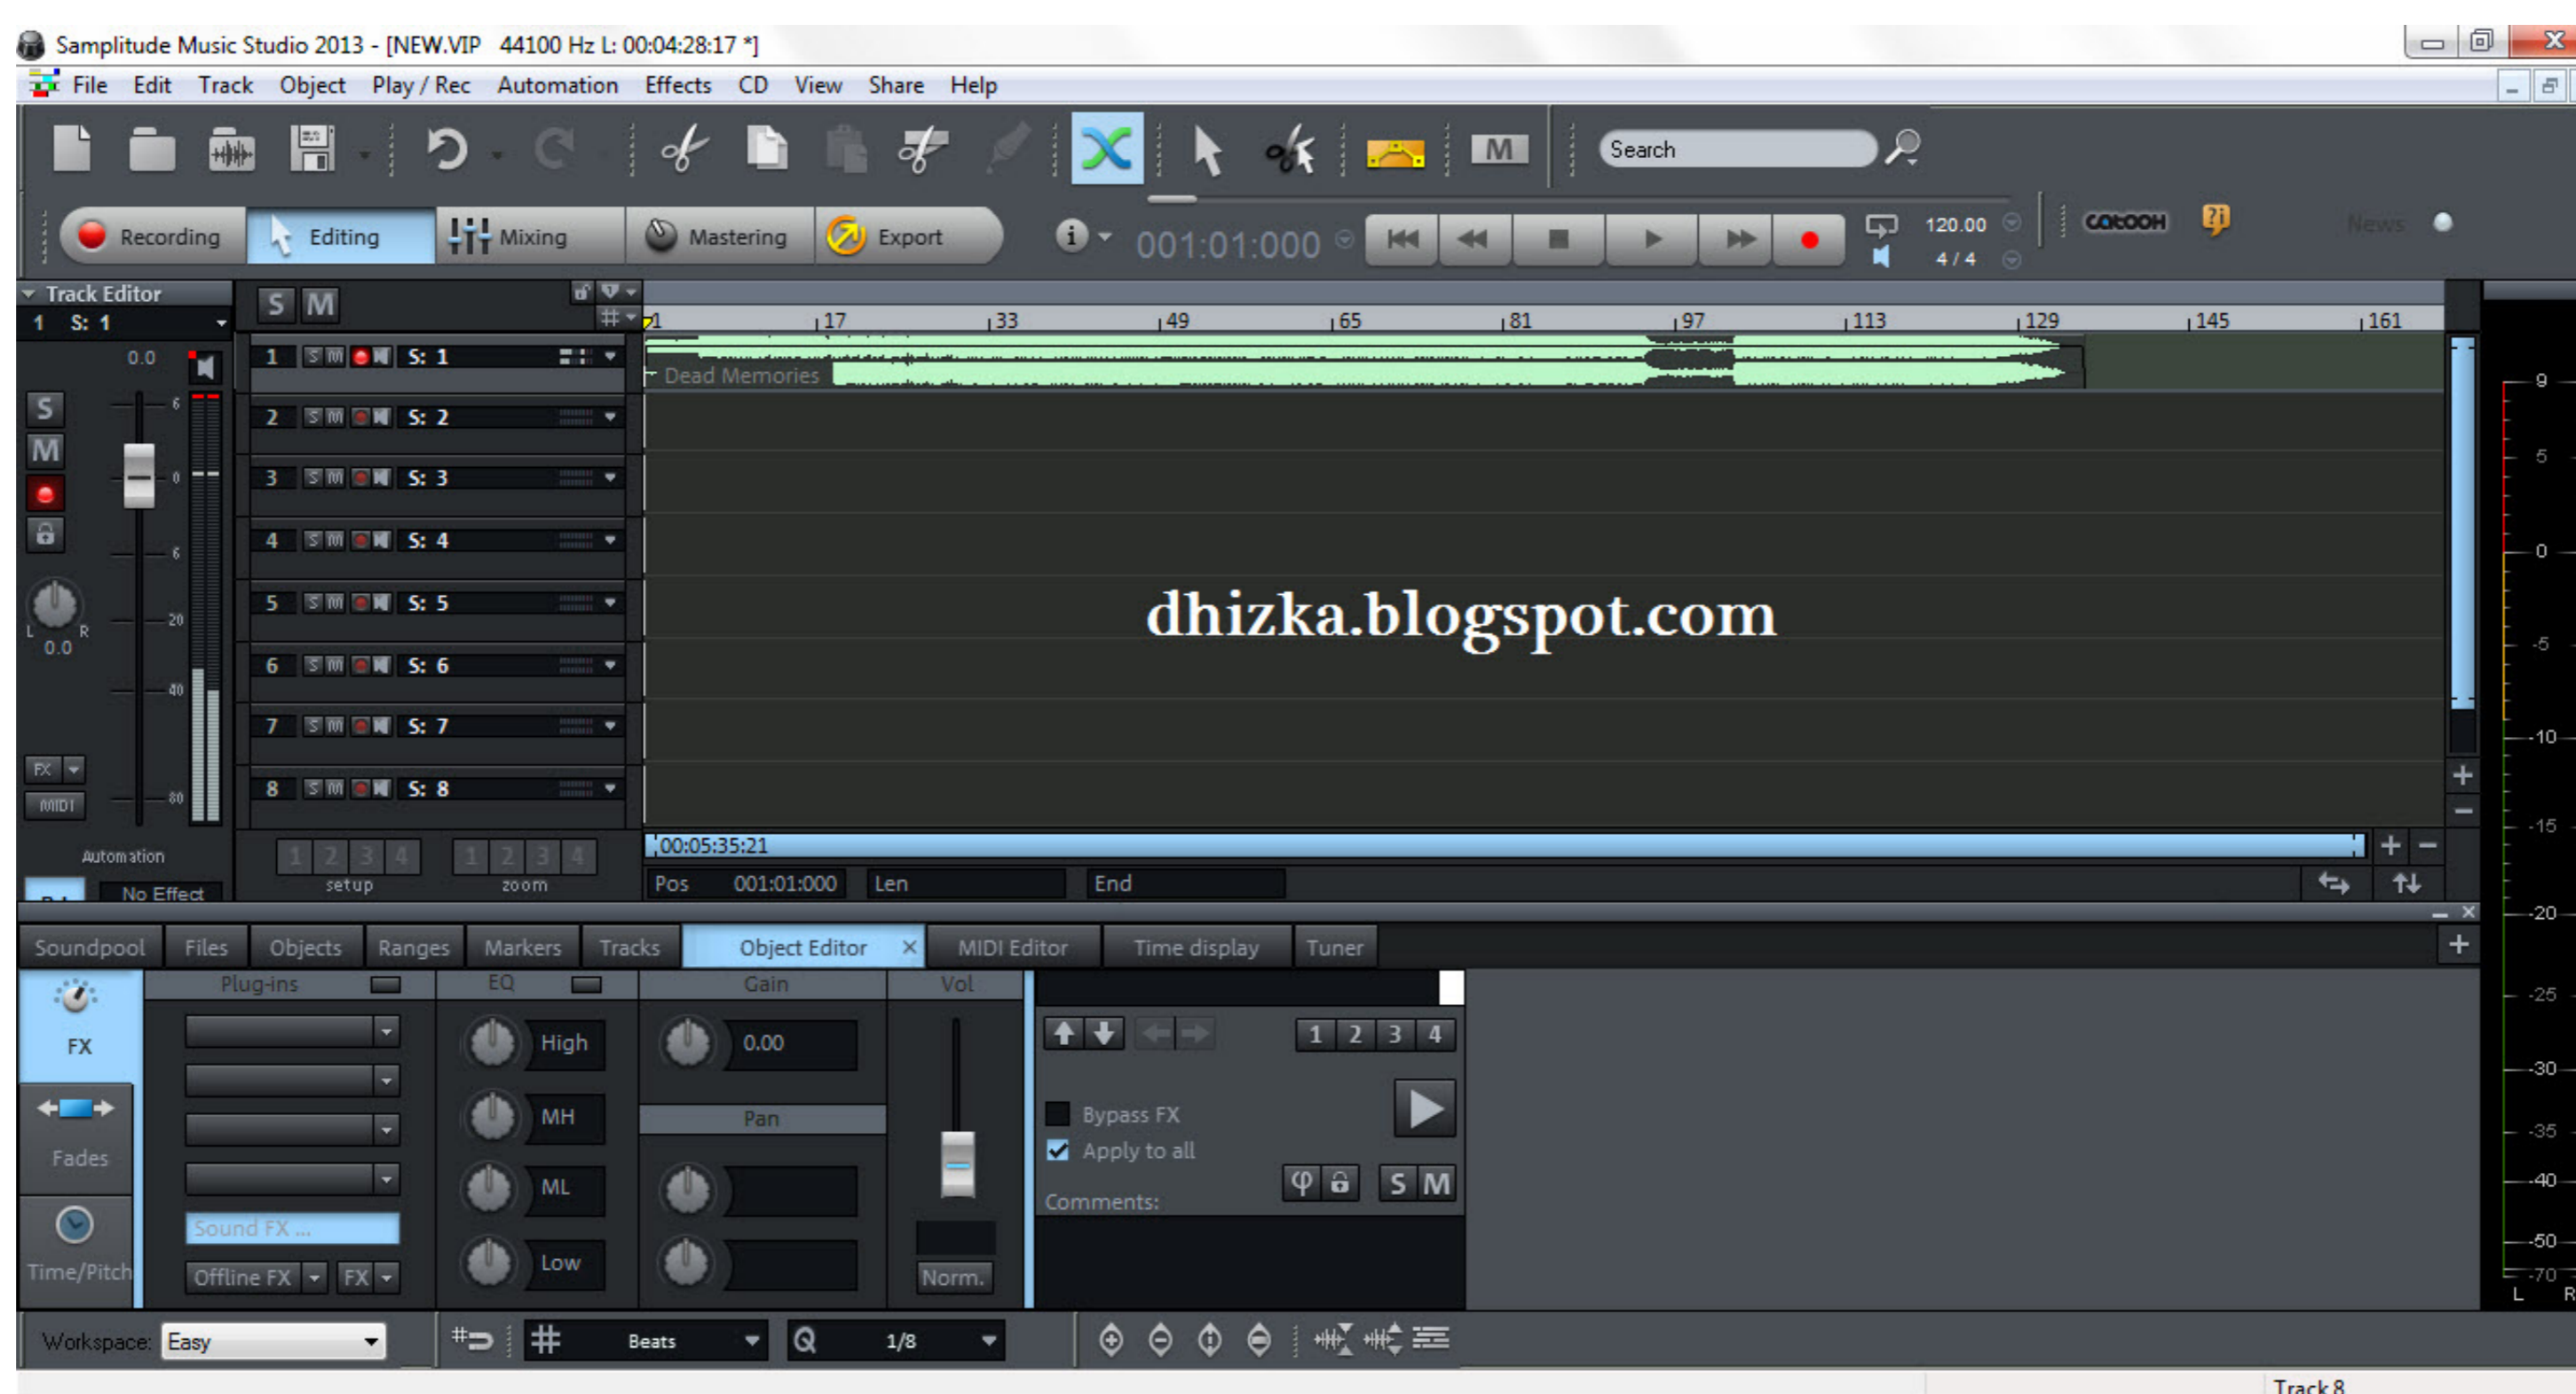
Samplitude Music Studio 2013 - [NEW.VIP 44100 Hz L: 00:04:28:17 *]

File Edit Track Object Play / Rec Automation Effects CD View Share Help

M

Search

Recording Editing Mixing Mastering Export

001:01:000

120.00
4 / 4

catooh

News

Track Editor
1 S: 1

0.0

S M

1 S: 1
2 S: 2
3 S: 3
4 S: 4
5 S: 5
6 S: 6
7 S: 7
8 S: 8

1 17 33 49 65 81 97 113 129 145 161

Dead Memories

dhizka.blogspot.com

L R
0.0

FX
MIDI

Automation
No Effect

1 2 3 4
setup
1 2 3 4
zoom

00:05:35:21

Pos 001:01:000 Len End

9
5
0
-5
-10
-15
-20
-25
-30
-35
-40
-50
-70
L R

Soundpool Files Objects Ranges Markers Tracks Object Editor MIDI Editor Time display Tuner

FX
Fades
Time/Pitch

Plug-ins
EQ
Gain
Vol

High
MH
ML
Low

0.00

Pan

Sound FX ...
Offline FX FX

Norm.

1 2 3 4

Bypass FX
Apply to all

Comments:

S M

Workspace: Easy

Beats
Q 1/8

Track 8